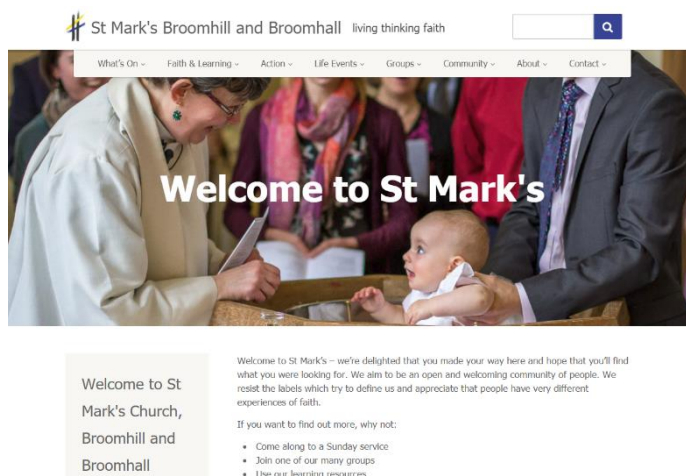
St Mark's Broomhill and Broomhall living thinking faith

What's On ⌄ Faith & Learning ⌄ Action ⌄ Life Events ⌄ Groups ⌄ Community ⌄ About ⌄ Contact ⌄

Welcome to St Mark's

Welcome to St Mark's Church, Broomhill and Broomhall

Welcome to St Mark's – we're delighted that you made your way here and hope that you'll find what you were looking for. We aim to be an open and welcoming community of people. We resist the labels which try to define us and appreciate that people have very different experiences of faith.

If you want to find out more, why not:

- Come along to a Sunday service
- Join one of our many groups
- Use our learning resources